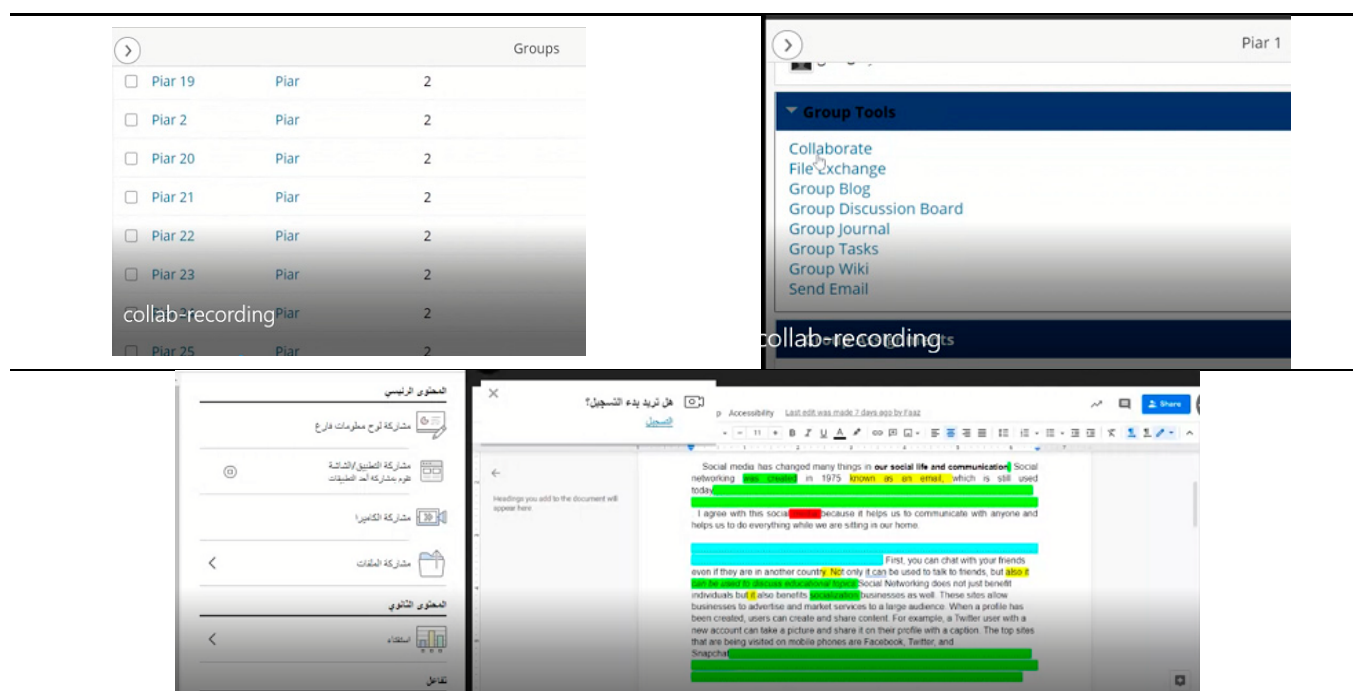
Groups

| | | |
|---|---|---|
| Piar 19 | Piar | 2 |
| Piar 2 | Piar | 2 |
| Piar 20 | Piar | 2 |
| Piar 21 | Piar | 2 |
| Piar 22 | Piar | 2 |
| Piar 23 | Piar | 2 |
| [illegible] | Piar | 2 |
| Piar 25 | Piar | 2 |

collab-recording

Piar 1

Group Tools
Collaborate
File Exchange
Group Blog
Group Discussion Board
Group Journal
Group Tasks
Group Wiki
Send Email

collab-recording

المحتوى الرئيسي
مشاركة لوح معلومات فارغ
مشاركة التطبيق/الشاشة
تقوم بمشاركة أحد التطبيقات
مشاركة الكاميرا
مشاركة الملفات
المحتوى الثانوي
استطلاع
تفاعل

هل تريد بدء التسجيل؟
التسجيل

Accessibility Last edit was made 7 days ago by Faaz
Share
11

Headings you add to the document will appear here

Social media has changed many things in our social life and communication. Social networking was created in 1975 known as an email, which is still used today

I agree with this social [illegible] because it helps us to communicate with anyone and helps us to do everything while we are sitting in our home.

First, you can chat with your friends even if they are in another country. Not only it can be used to talk to friends, but also it can be used to discuss educational topics. Social Networking does not just benefit individuals but it also benefits socialization businesses as well. These sites allow businesses to advertise and market services to a large audience. When a profile has been created, users can create and share content. For example, a Twitter user with a new account can take a picture and share it on their profile with a caption. The top sites that are being visited on mobile phones are Facebook, Twitter, and Snapchat